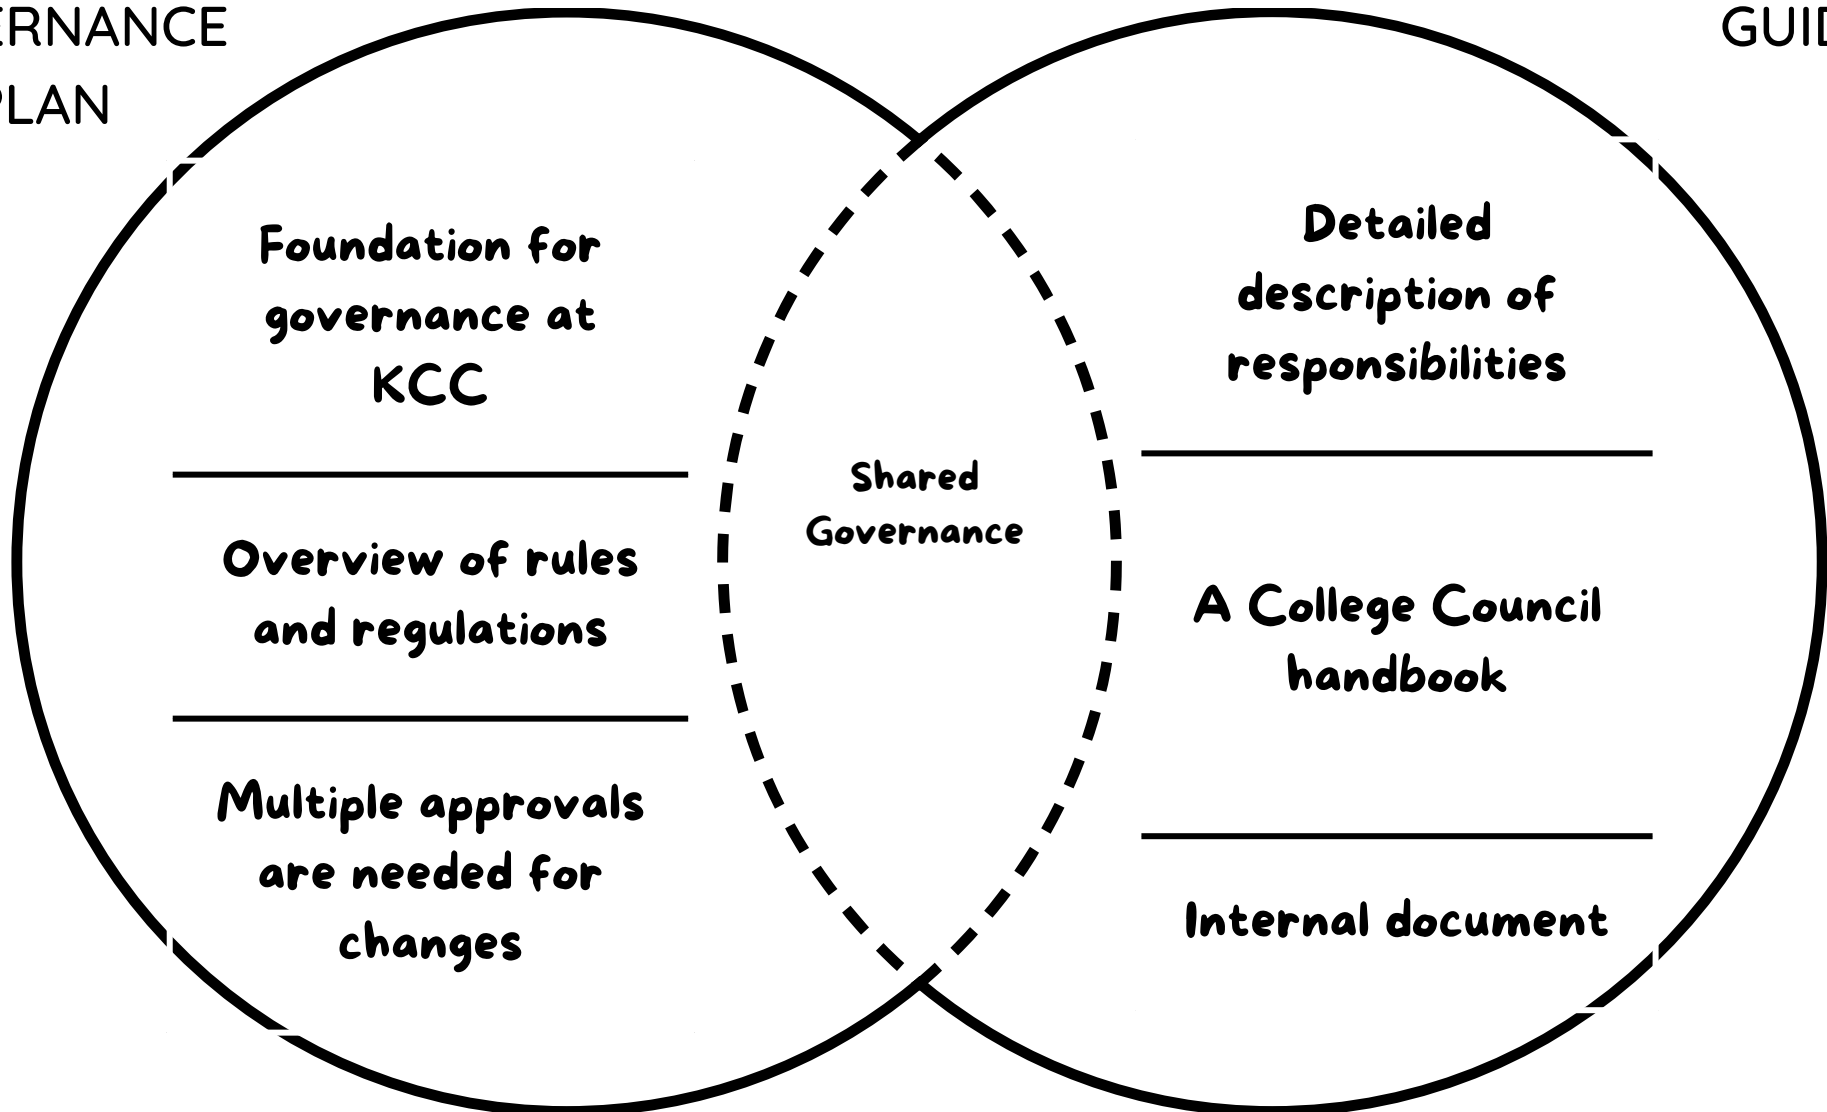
ERNANCE
PLAN

GUID

Foundation for governance at KCC

Overview of rules and regulations

Multiple approvals are needed for changes

Shared Governance

Detailed description of responsibilities

A College Council handbook

Internal document